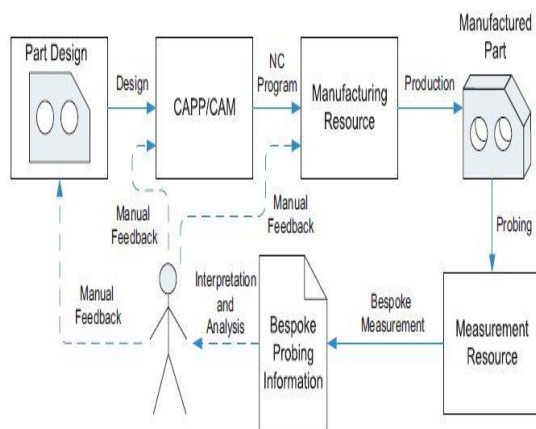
Part Design

Design

CAPP/CAM

NC Program

Manufacturing Resource

Production

Manufactured Part

Probing

Manual Feedback

Manual Feedback

Manual Feedback

Interpretation and Analysis

Bespoke Probing Information

Bespoke Measurement

Measurement Resource